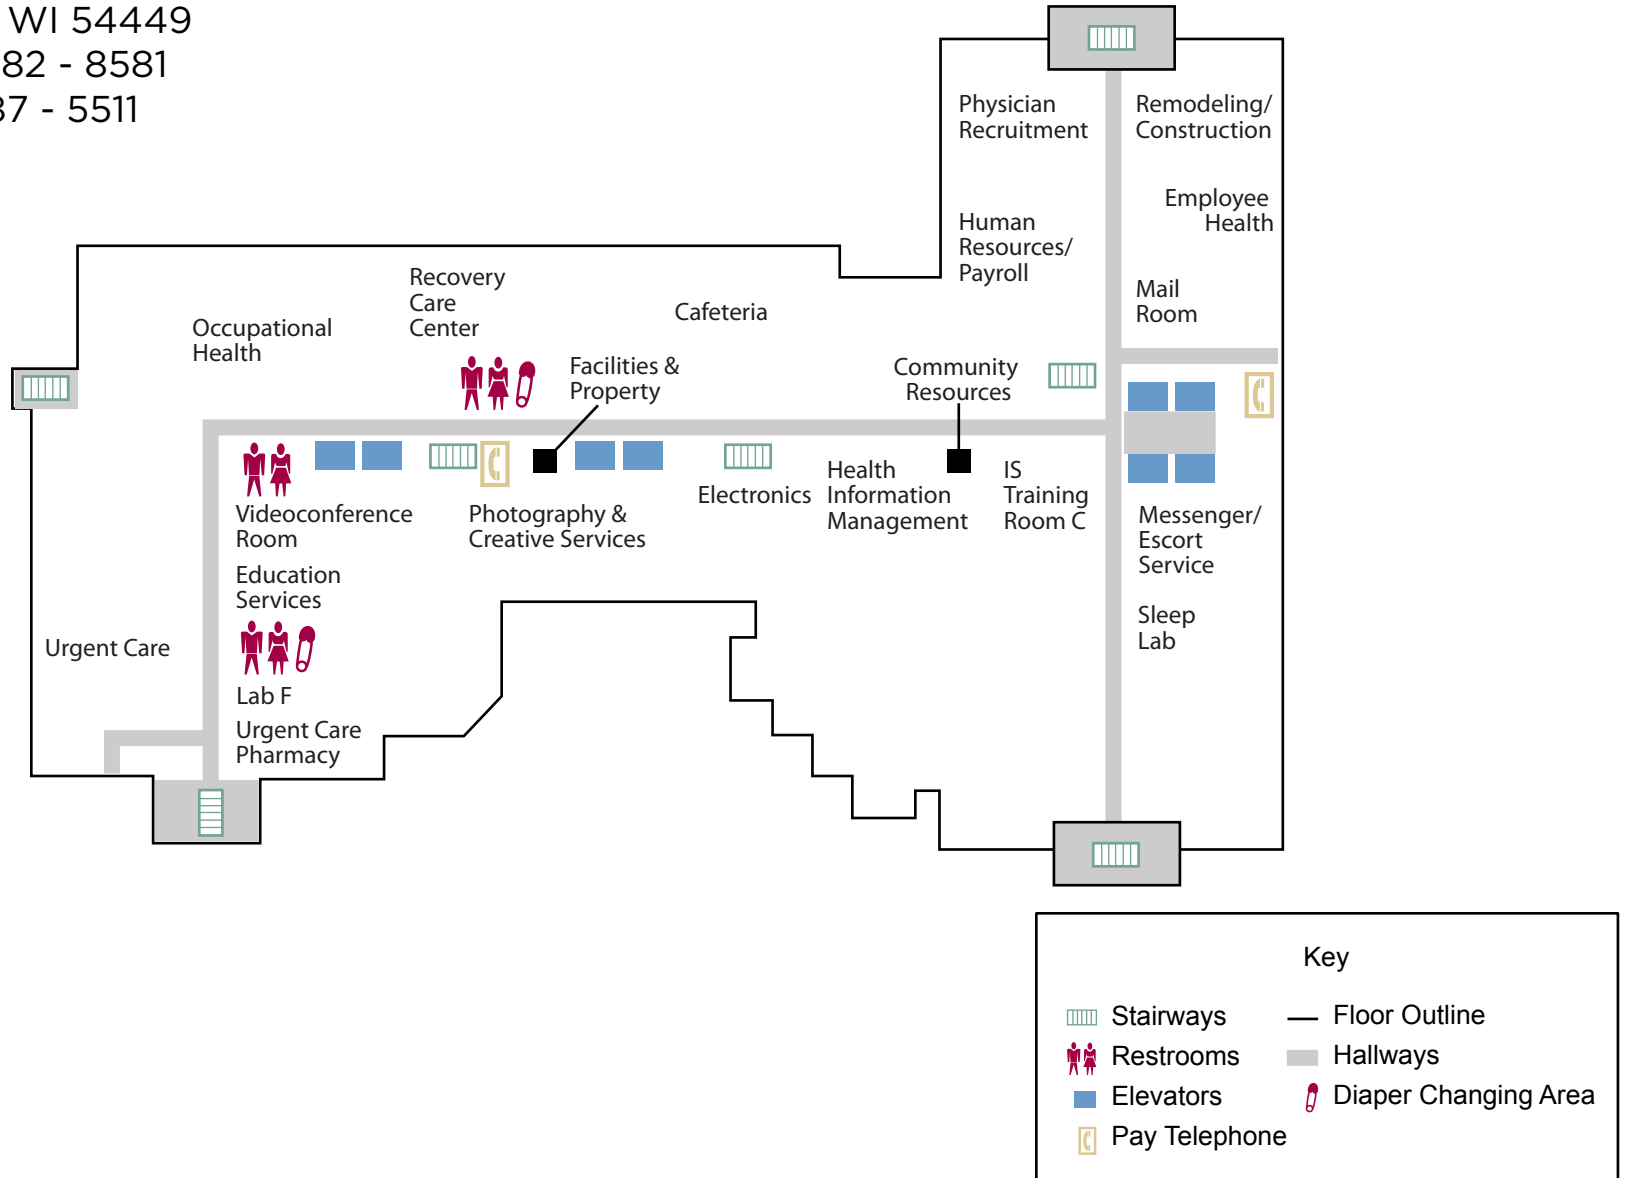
WI 54449
82 - 8581
37 - 5511

Physician Recruitment

Remodeling/ Construction

Employee Health

Human Resources/ Payroll

Mail Room

Recovery Care Center

Cafeteria

Occupational Health

Facilities & Property

Community Resources

Videoconference Room

Photography & Creative Services

Electronics

Health Information Management

IS Training Room C

Messenger/ Escort Service

Education Services

Sleep Lab

Urgent Care

Lab F

Urgent Care Pharmacy

Key

Stairways

Restrooms

Elevators

Pay Telephone

Floor Outline

Hallways

Diaper Changing Area